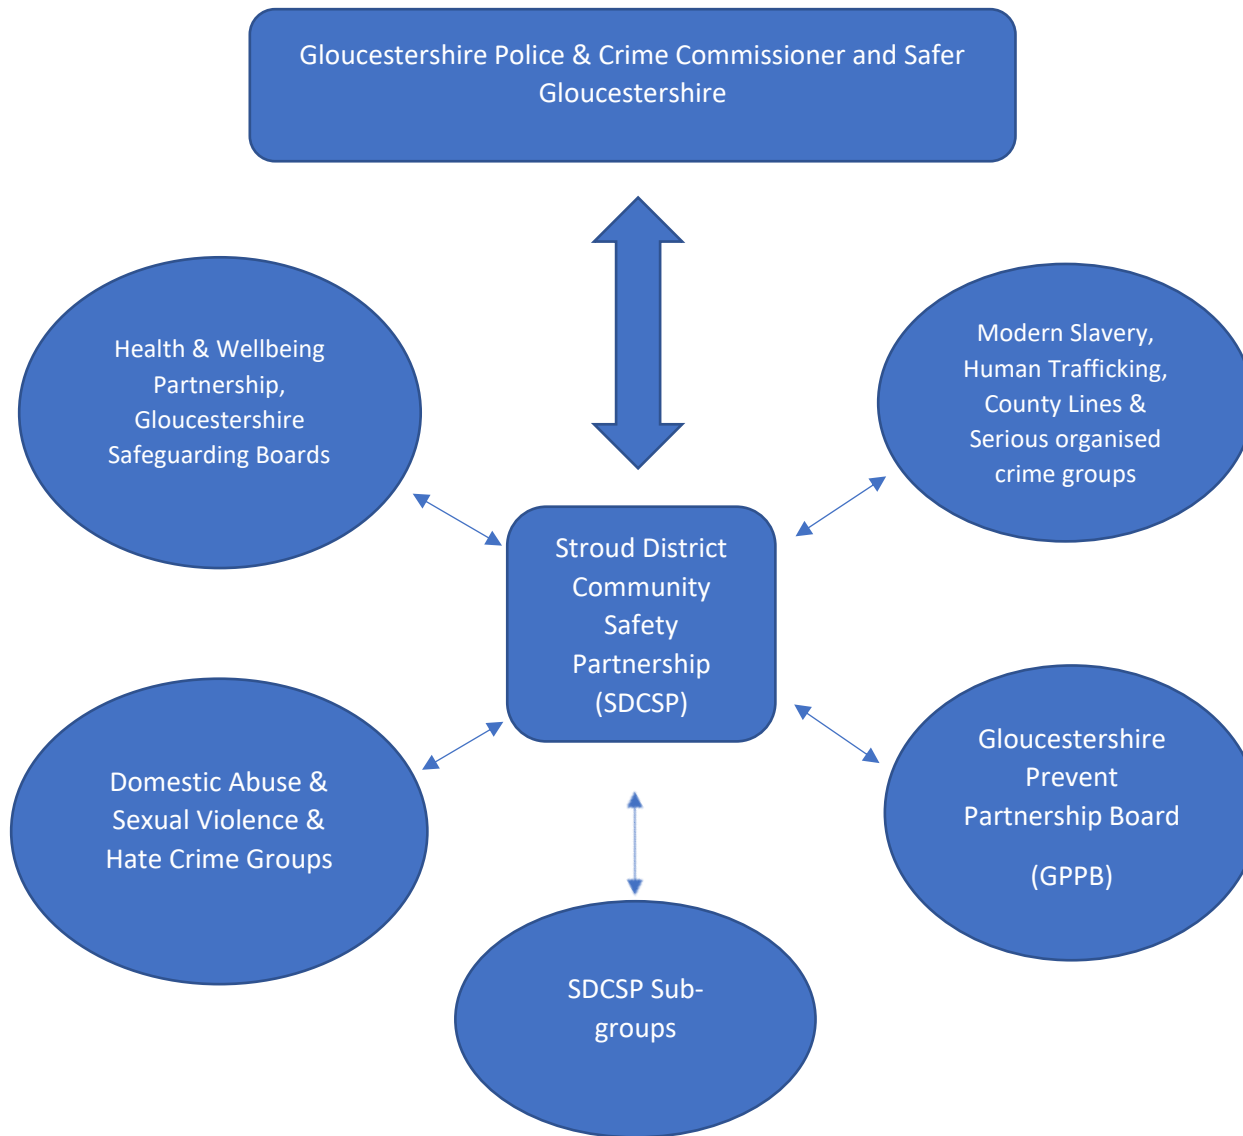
Gloucestershire Police & Crime Commissioner and Safer Gloucestershire

Health & Wellbeing Partnership, Gloucestershire Safeguarding Boards

Modern Slavery, Human Trafficking, County Lines & Serious organised crime groups

Stroud District Community Safety Partnership (SDCSP)

Domestic Abuse & Sexual Violence & Hate Crime Groups

Gloucestershire Prevent Partnership Board

(GPPB)

SDCSP Subgroups